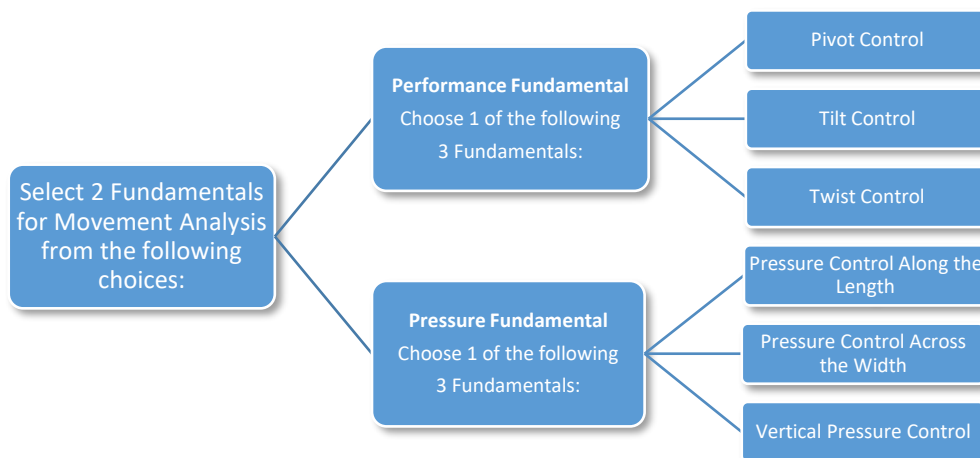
Select 2 Fundamentals for Movement Analysis from the following choices:

**Performance Fundamental**
Choose 1 of the following 3 Fundamentals:

Pivot Control

Tilt Control

Twist Control

**Pressure Fundamental**
Choose 1 of the following 3 Fundamentals:

Pressure Control Along the Length

Pressure Control Across the Width

Vertical Pressure Control